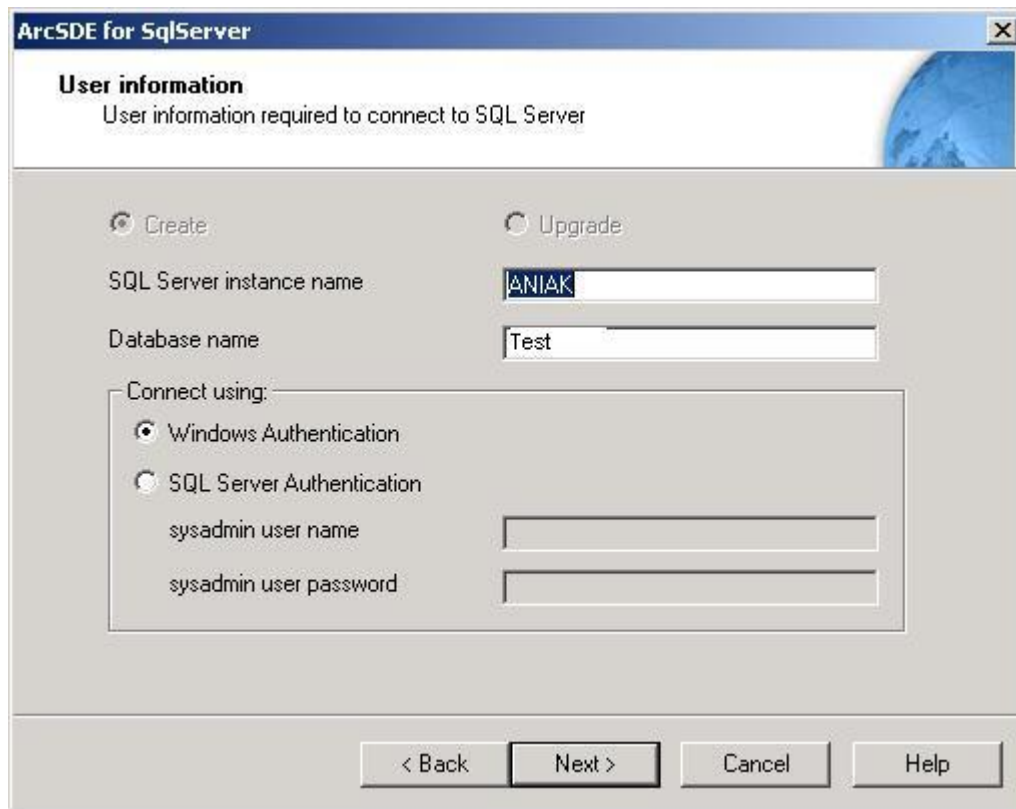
ArcSDE for SqlServer

User information
User information required to connect to SQL Server

Create
Upgrade

SQL Server instance name
ANIAK

Database name
Test

Connect using:
Windows Authentication
SQL Server Authentication
sysadmin user name
sysadmin user password

< Back
Next >
Cancel
Help